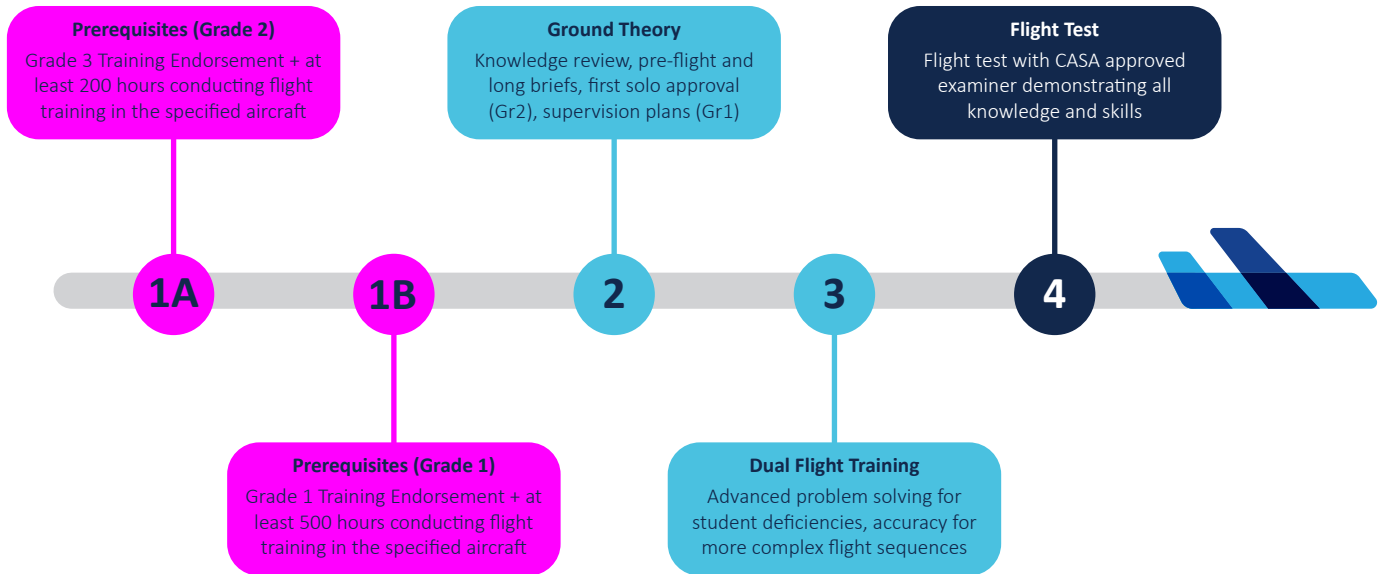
Prerequisites (Grade 2)
Grade 3 Training Endorsement + at least 200 hours conducting flight training in the specified aircraft

Ground Theory
Knowledge review, pre-flight and long briefs, first solo approval (Gr2), supervision plans (Gr1)

Flight Test
Flight test with CASA approved examiner demonstrating all knowledge and skills

1A

1B

2

3

4

Prerequisites (Grade 1)
Grade 1 Training Endorsement + at least 500 hours conducting flight training in the specified aircraft

Dual Flight Training
Advanced problem solving for student deficiencies, accuracy for more complex flight sequences